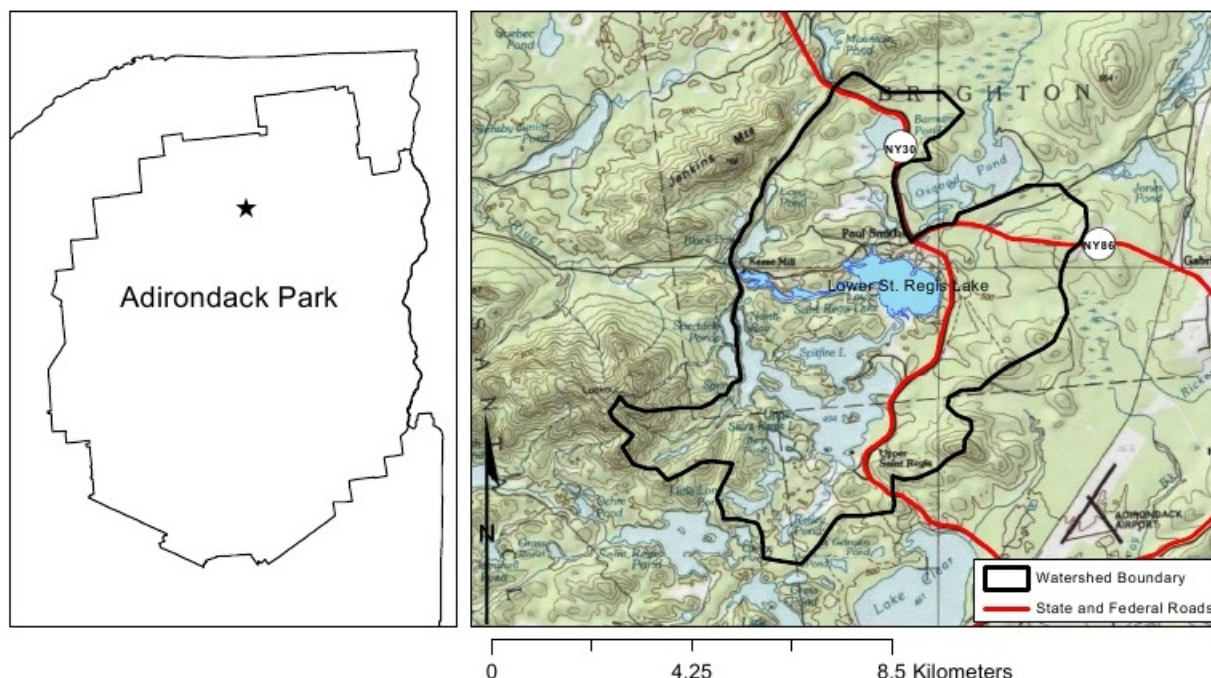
Adirondack Park

Quebec Pond

Mountain Pond

B R I G H T O N

Barnum Pond

NY30

Jenkins Mtn

Osgood Pond

Jones Pond

Loon Pond

Black Pond

Paul Smiths

NY86

Gabriels

Keese Mill

Lower St. Regis Lake

Spectacle Ponds

Spitfire L.

Upper St. Regis L.

Upper Saint Regis

ADIRONDACK AIRPORT

Rice

Grass Pond

Saint Regis Pond

Green Pond

Lake Clear

Watershed Boundary

State and Federal Roads

N

0 4.25 8.5 Kilometers